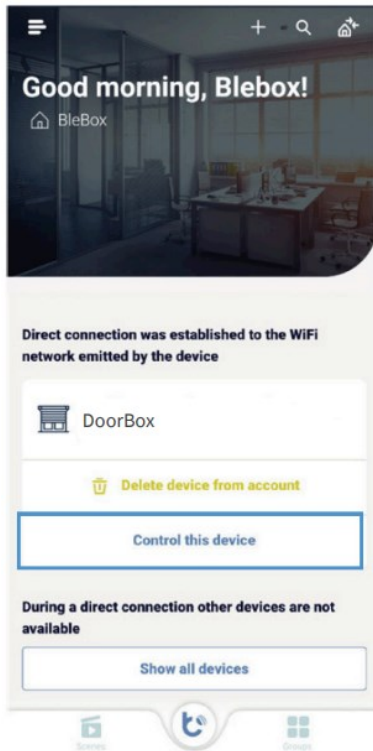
Good morning, Blebox!

BleBox

Direct connection was established to the WiFi network emitted by the device

DoorBox

Delete device from account

Control this device

During a direct connection other devices are not available

Show all devices

Scenes

Groups